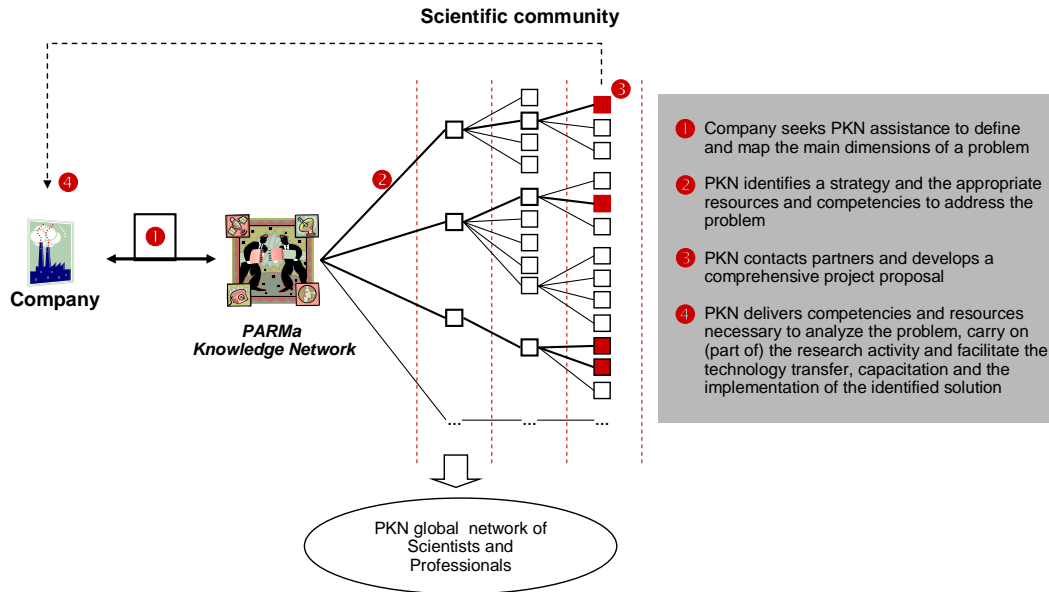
Scientific community

4

1

Company

PARMa Knowledge Network

2

3

...

...

...

PKN global network of Scientists and Professionals

1 Company seeks PKN assistance to define and map the main dimensions of a problem

2 PKN identifies a strategy and the appropriate resources and competencies to address the problem

3 PKN contacts partners and develops a comprehensive project proposal

4 PKN delivers competencies and resources necessary to analyze the problem, carry on (part of) the research activity and facilitate the technology transfer, capacitation and the implementation of the identified solution